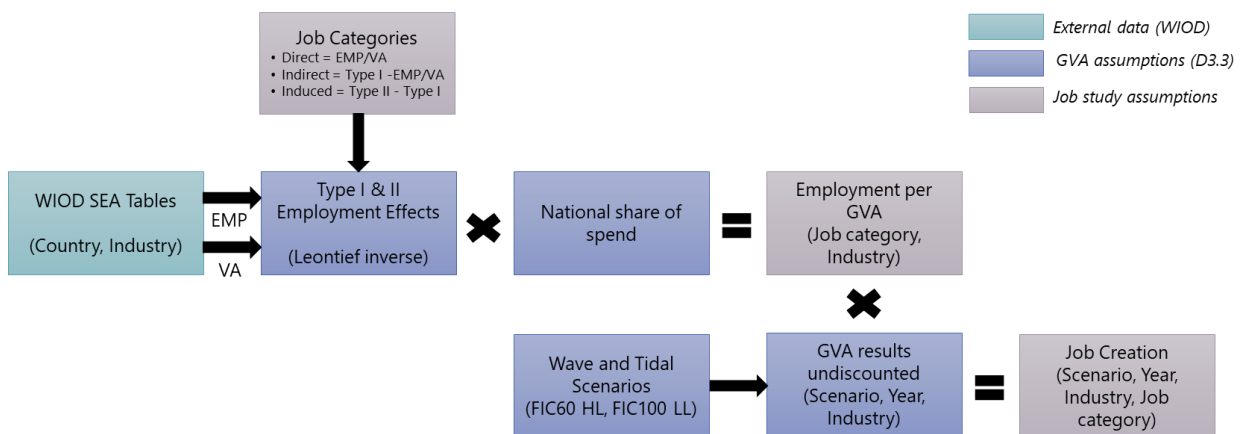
Job Categories
• Direct = EMP/VA
• Indirect = Type I -EMP/VA
• Induced = Type II - Type I

External data (WIOD)

GVA assumptions (D3.3)

Job study assumptions

WIOD SEA Tables

(Country, Industry)

EMP

VA

Type I & II Employment Effects

(Leontief inverse)

National share of spend

Employment per GVA (Job category, Industry)

Wave and Tidal Scenarios (FIC60 HL, FIC100 LL)

GVA results undiscounted (Scenario, Year, Industry)

Job Creation (Scenario, Year, Industry, Job category)